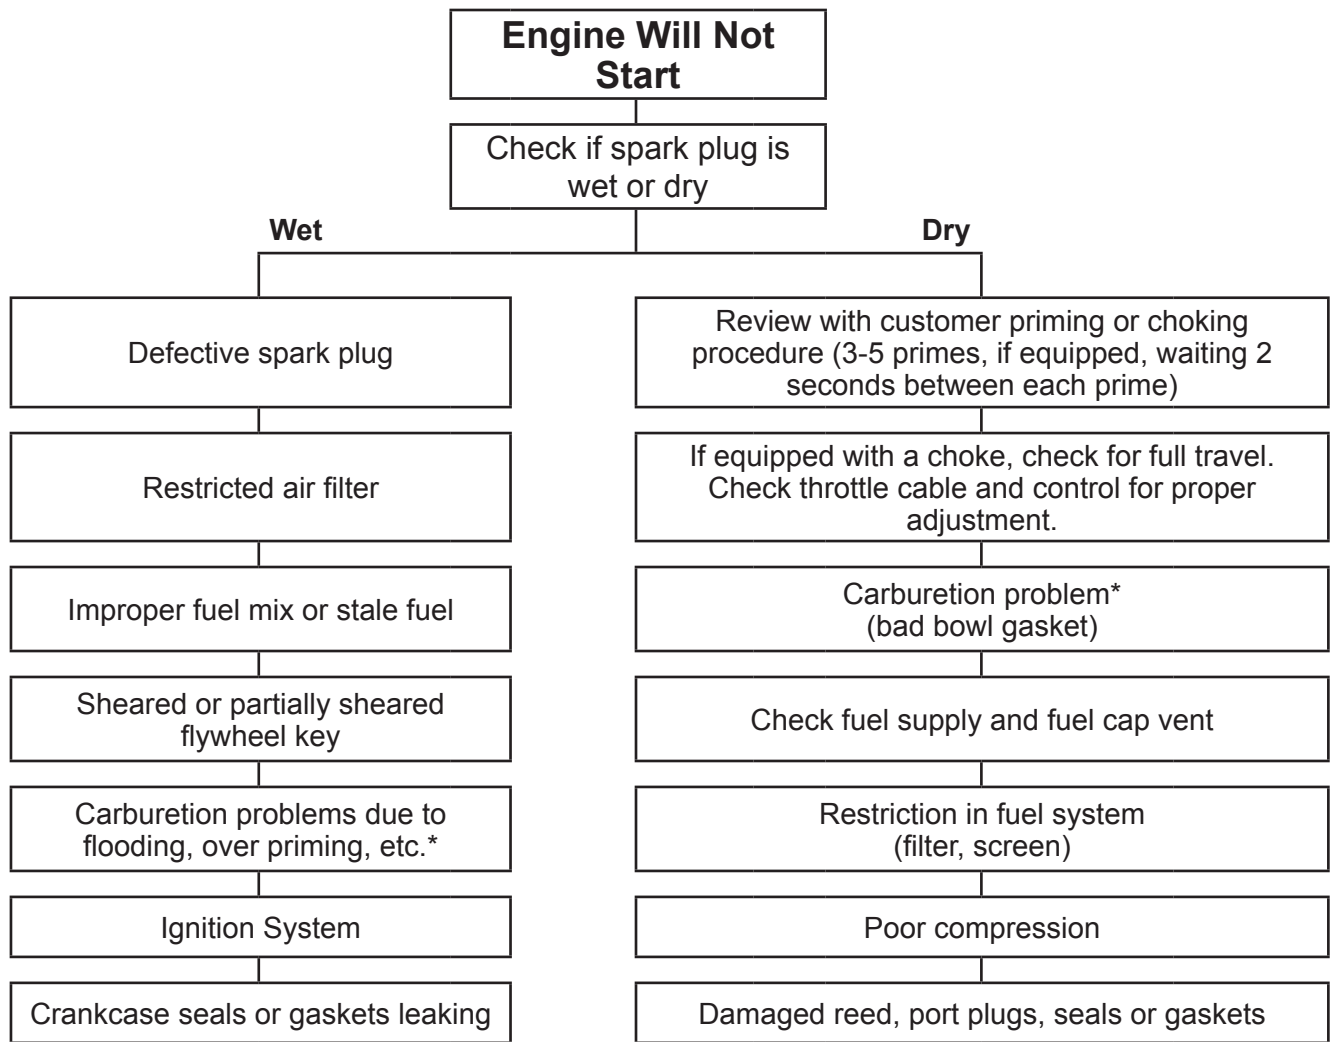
Engine Will Not Start

Check if spark plug is wet or dry

Wet

Defective spark plug

Restricted air filter

Improper fuel mix or stale fuel

Sheared or partially sheared flywheel key

Carburetion problems due to flooding, over priming, etc.*

Ignition System

Crankcase seals or gaskets leaking

Dry

Review with customer priming or choking procedure (3-5 primes, if equipped, waiting 2 seconds between each prime)

If equipped with a choke, check for full travel. Check throttle cable and control for proper adjustment.

Carburetion problem* (bad bowl gasket)

Check fuel supply and fuel cap vent

Restriction in fuel system (filter, screen)

Poor compression

Damaged reed, port plugs, seals or gaskets